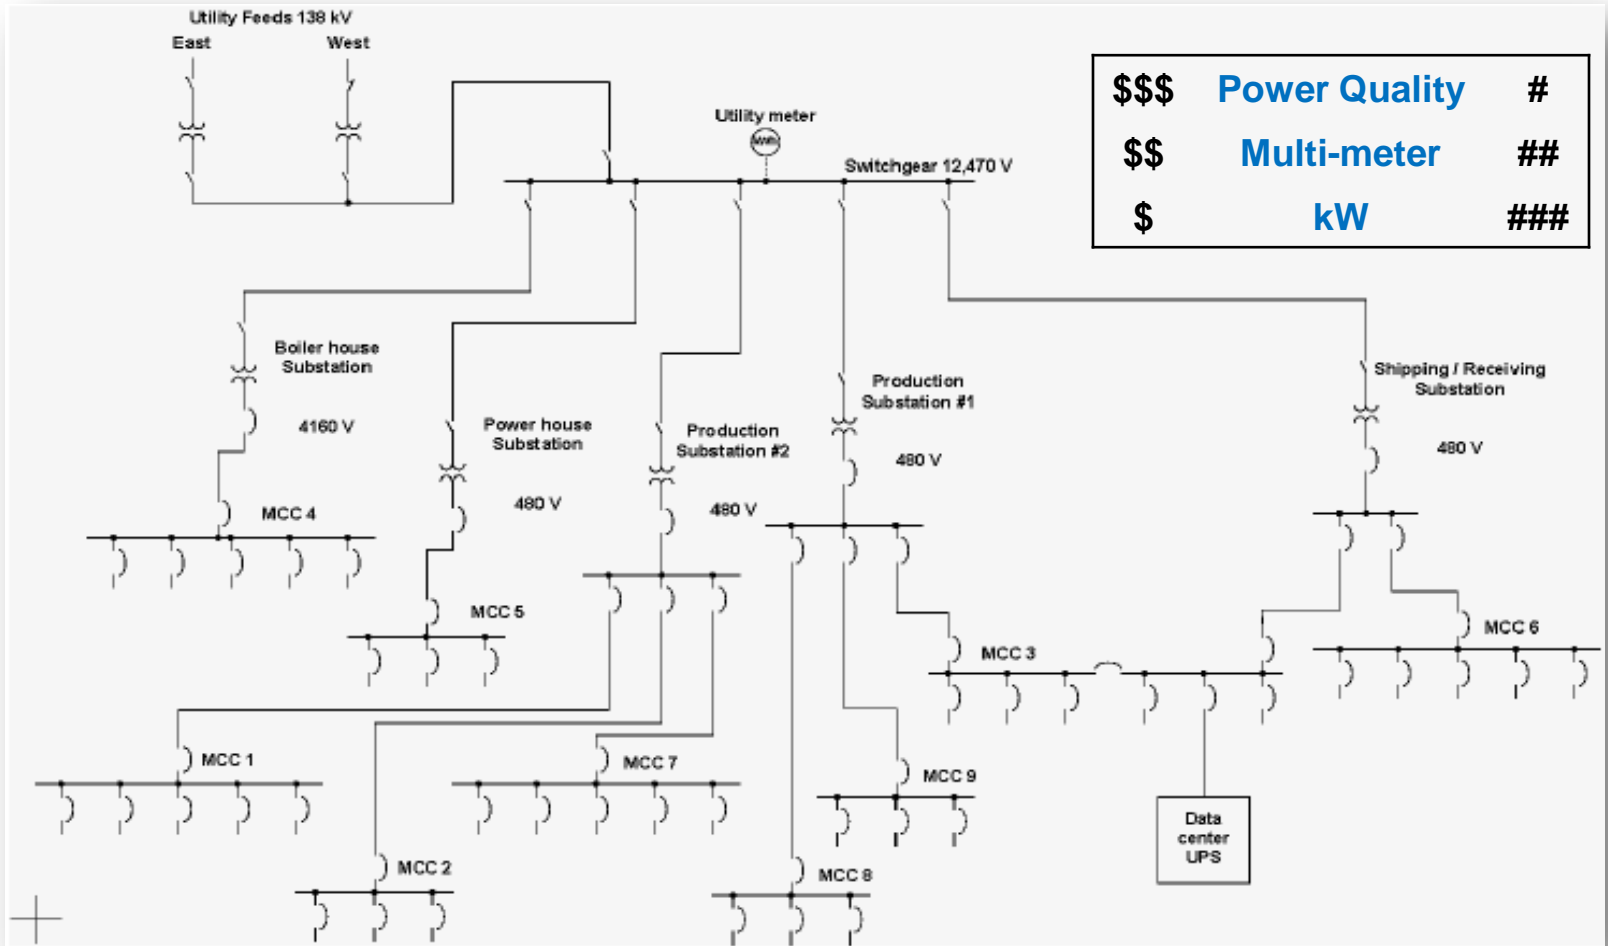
Utility Feeds 138 kV
East
West

Utility meter
kWh
Switchgear 12,470 V

| $$$ | Power Quality | # |
|---|---|---|
| $$ | Multi-meter | ## |
| $ | kW | ### |

Boiler house Substation
4160 V
MCC 4

Power house Substation
480 V
MCC 5

Production Substation #2
480 V

Production Substation #1
480 V

Shipping / Receiving Substation
480 V

MCC 6
MCC 3
MCC 1
MCC 7
MCC 9
MCC 2
MCC 8

Data center UPS